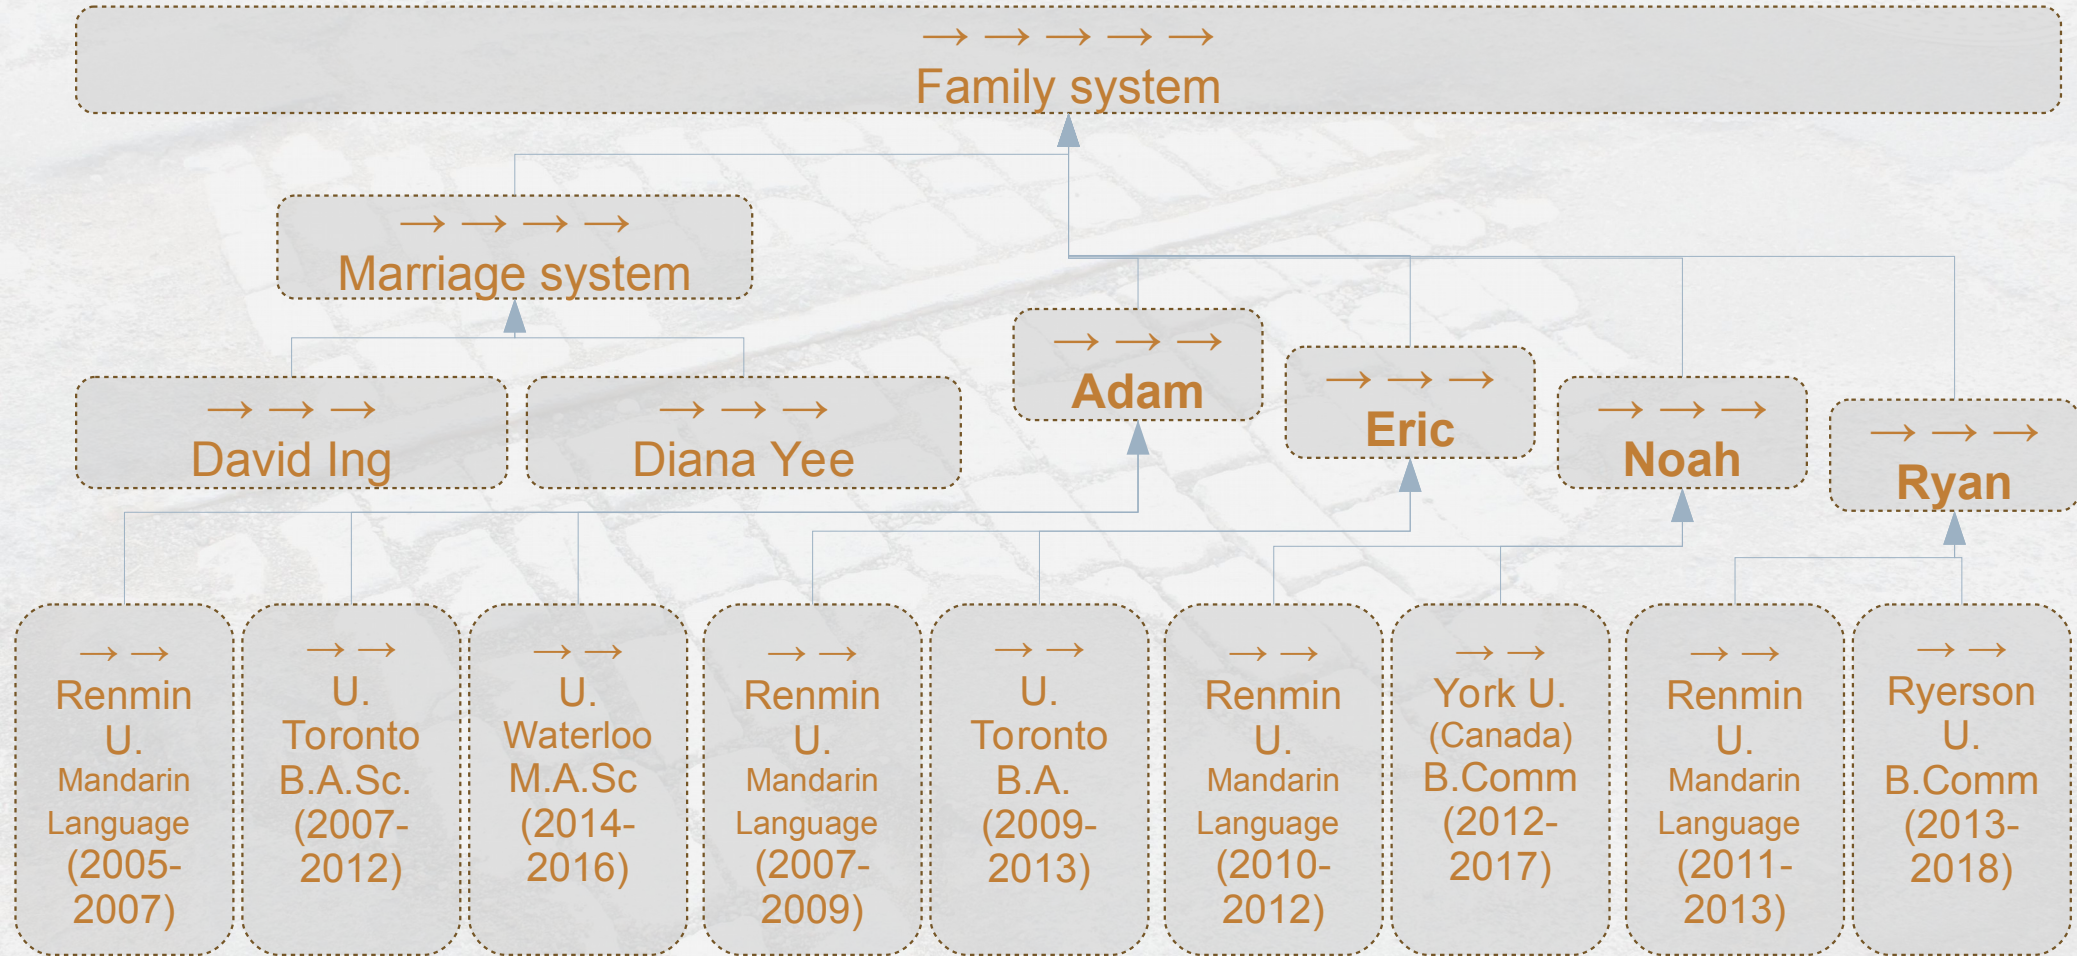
→ → → → →
Family system

→ → → →
Marriage system

→ → →
David Ing

→ → →
Diana Yee

→ → →
Adam

→ → →
Eric

→ → →
Noah

→ → →
Ryan

→ →
Renmin U. Mandarin Language (2005-2007)

→ →
U. Toronto B.A.Sc. (2007-2012)

→ →
U. Waterloo M.A.Sc (2014-2016)

→ →
Renmin U. Mandarin Language (2007-2009)

→ →
U. Toronto B.A. (2009-2013)

→ →
Renmin U. Mandarin Language (2010-2012)

→ →
York U. (Canada) B.Comm (2012-2017)

→ →
Renmin U. Mandarin Language (2011-2013)

→ →
Ryerson U. B.Comm (2013-2018)